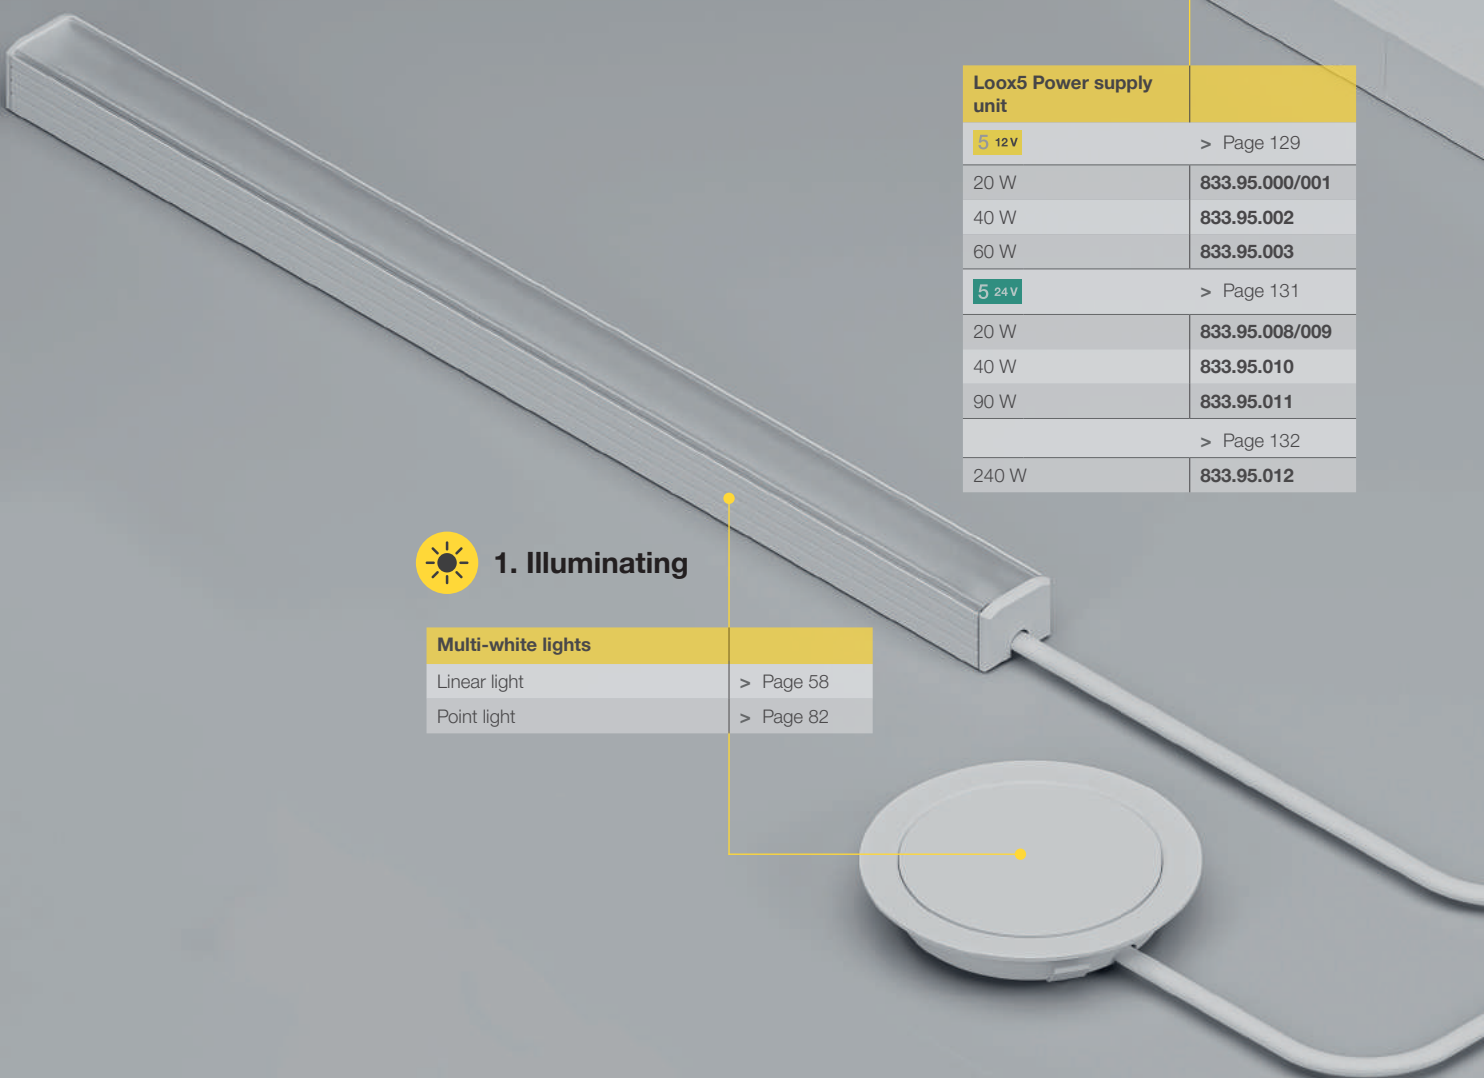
| Loox5 Power supply unit | |
|---|---|
| 5 12 V | > Page 129 |
| 20 W | 833.95.000/001 |
| 40 W | 833.95.002 |
| 60 W | 833.95.003 |
| 5 24 V | > Page 131 |
| 20 W | 833.95.008/009 |
| 40 W | 833.95.010 |
| 90 W | 833.95.011 |
| | > Page 132 |
| 240 W | 833.95.012 |

1. Illuminating

| Multi-white lights | |
|---|---|
| Linear light | > Page 58 |
| Point light | > Page 82 |